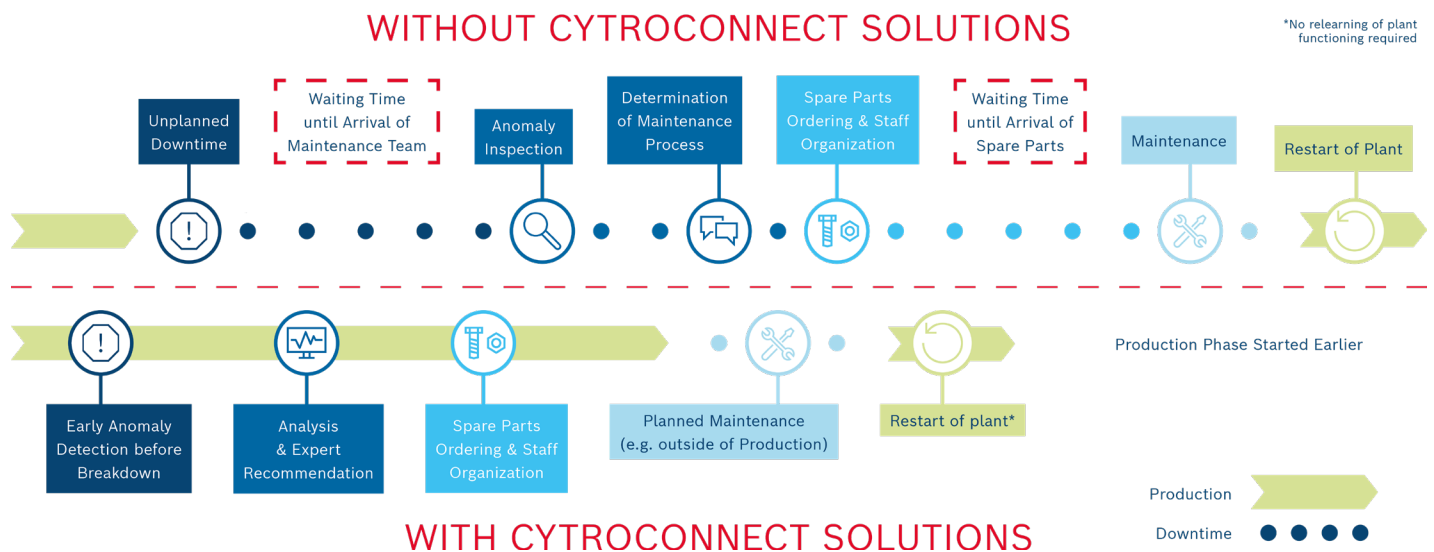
WITHOUT CYTROCONNECT SOLUTIONS

*No relearning of plant functioning required

Unplanned Downtime

Waiting Time until Arrival of Maintenance Team

Anomaly Inspection

Determination of Maintenance Process

Spare Parts Ordering & Staff Organization

Waiting Time until Arrival of Spare Parts

Maintenance

Restart of Plant

Production Phase Started Earlier

Early Anomaly Detection before Breakdown

Analysis & Expert Recommendation

Spare Parts Ordering & Staff Organization

Planned Maintenance (e.g. outside of Production)

Restart of plant*

Production

Downtime

WITH CYTROCONNECT SOLUTIONS